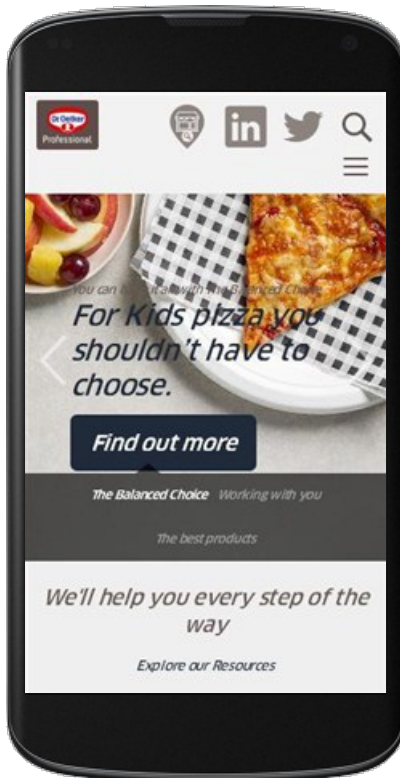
Dr.Oetker Professional

You can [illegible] with the Balanced Choice

For Kids pizza you shouldn't have to choose.

Find out more

The Balanced Choice Working with you

The best products

We'll help you every step of the way

Explore our Resources